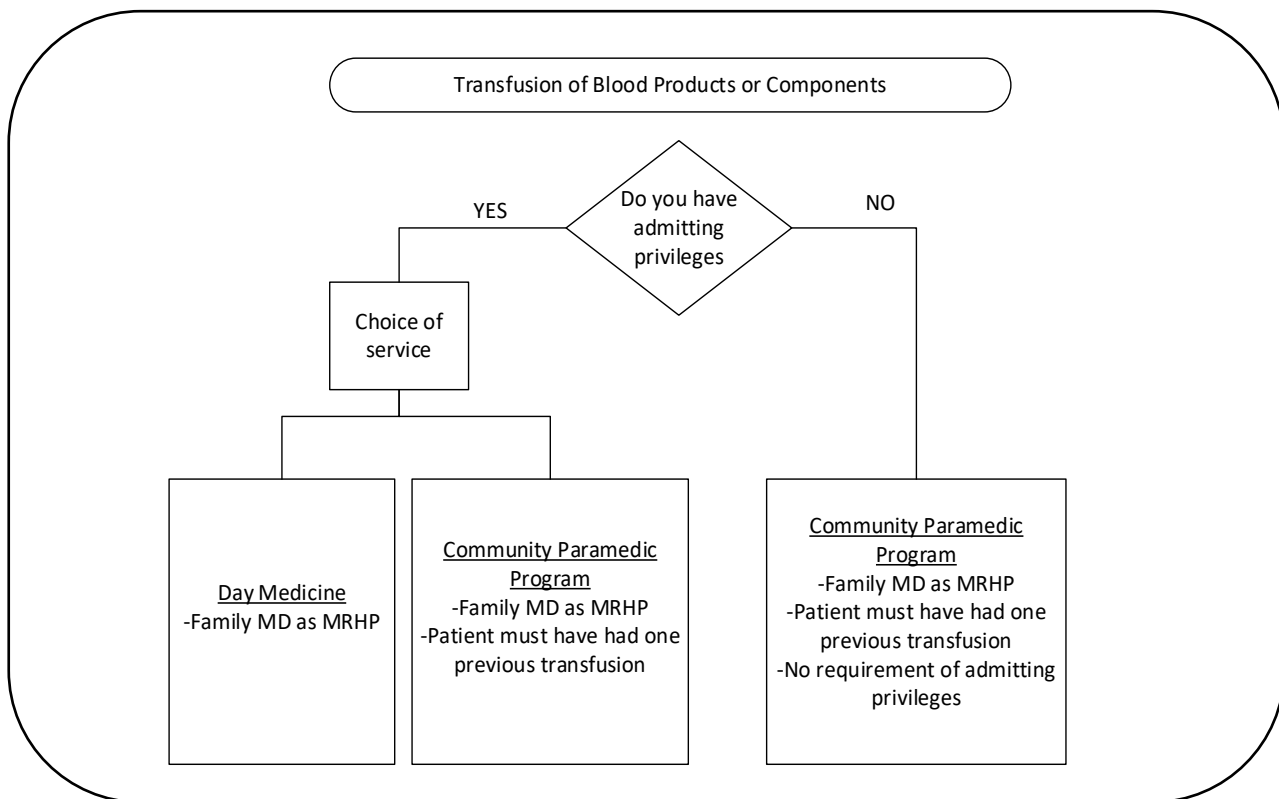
Transfusion of Blood Products or Components

YES

Do you have admitting privileges

NO

Choice of service

Day Medicine
-Family MD as MRHP

Community Paramedic Program
-Family MD as MRHP
-Patient must have had one previous transfusion

Community Paramedic Program
-Family MD as MRHP
-Patient must have had one previous transfusion
-No requirement of admitting privileges